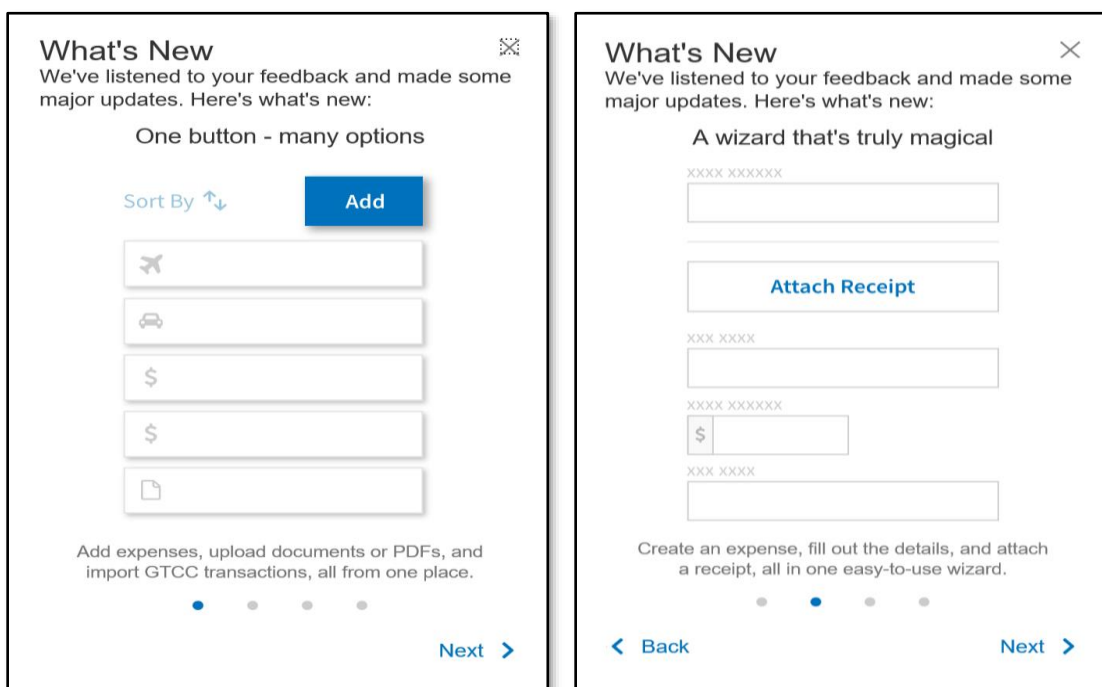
What's New
We've listened to your feedback and made some major updates. Here's what's new:

One button - many options

Sort By

Add

$

$

Add expenses, upload documents or PDFs, and import GTCC transactions, all from one place.

Next

What's New
We've listened to your feedback and made some major updates. Here's what's new:

A wizard that's truly magical

XXXX XXXXXX

Attach Receipt

XXX XXXX

XXXX XXXXXX

$

XXX XXXX

Create an expense, fill out the details, and attach a receipt, all in one easy-to-use wizard.

Back

Next